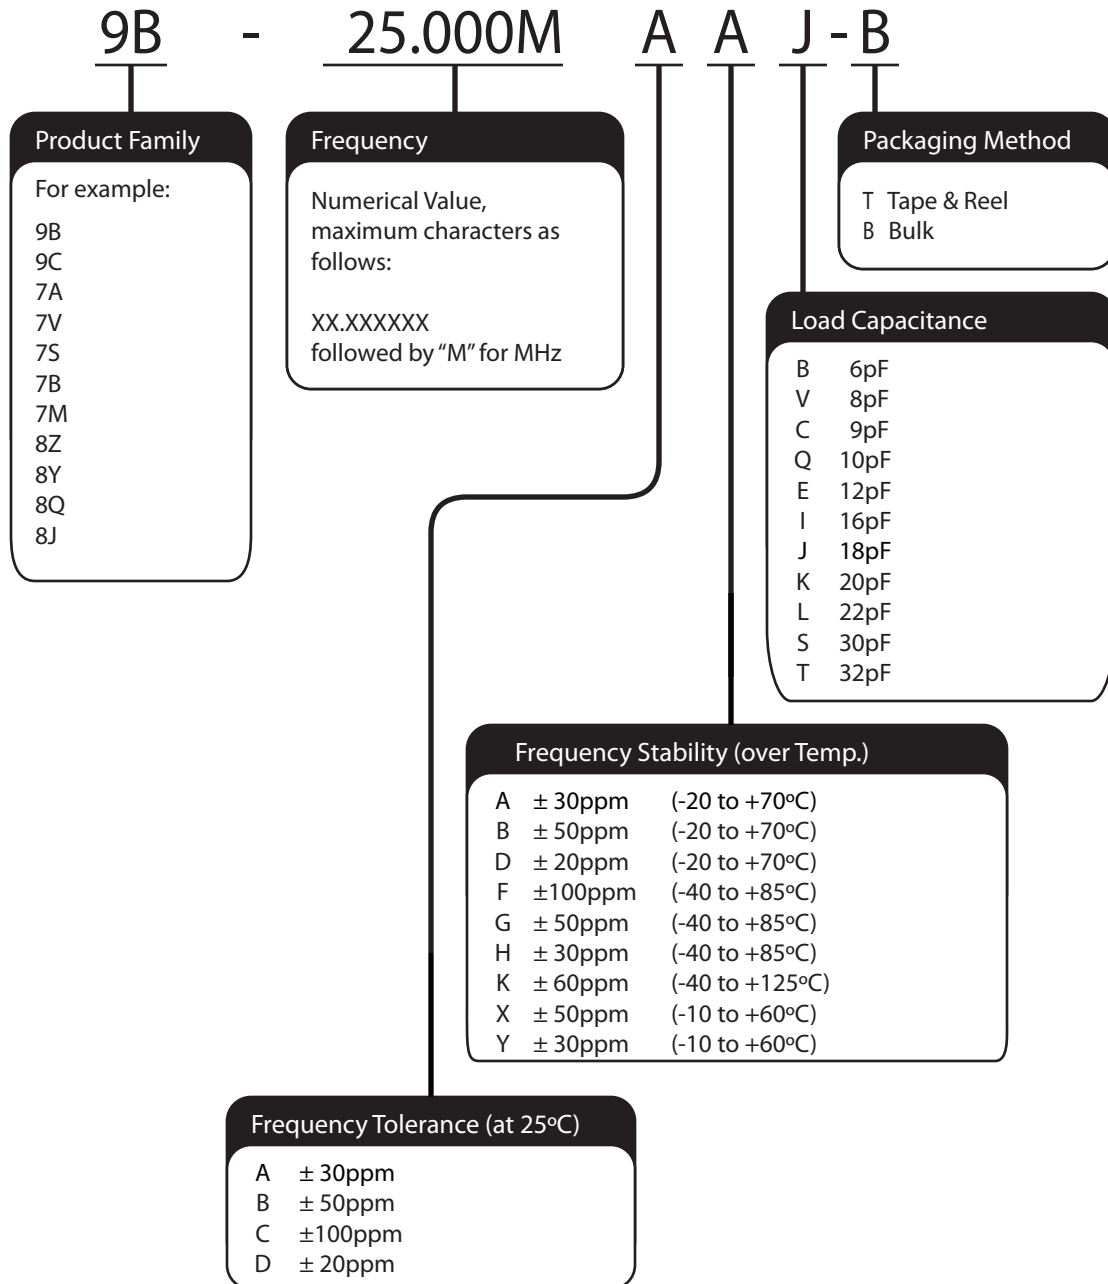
9B - 25.000M A A J - B

Product Family

For example:

9B
9C
7A
7V
7S
7B
7M
8Z
8Y
8Q
8J

Frequency

Numerical Value, maximum characters as follows:

XX.XXXXXX
followed by "M" for MHz

Packaging Method

T Tape & Reel
B Bulk

Load Capacitance

B 6pF
V 8pF
C 9pF
Q 10pF
E 12pF
I 16pF
J 18pF
K 20pF
L 22pF
S 30pF
T 32pF

Frequency Stability (over Temp.)

A ± 30ppm (-20 to +70ºC)
B ± 50ppm (-20 to +70ºC)
D ± 20ppm (-20 to +70ºC)
F ±100ppm (-40 to +85ºC)
G ± 50ppm (-40 to +85ºC)
H ± 30ppm (-40 to +85ºC)
K ± 60ppm (-40 to +125ºC)
X ± 50ppm (-10 to +60ºC)
Y ± 30ppm (-10 to +60ºC)

Frequency Tolerance (at 25ºC)

A ± 30ppm
B ± 50ppm
C ±100ppm
D ± 20ppm